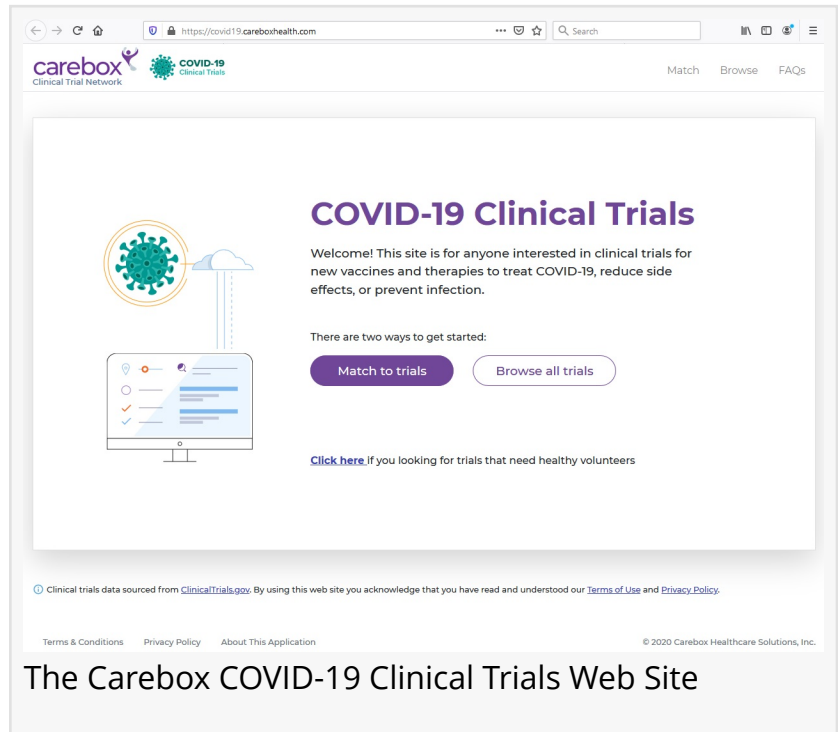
https://covid19.careboxhealth.com

Search

carebox
Clinical Trial Network

COVID-19
Clinical Trials

Match Browse FAQs

COVID-19 Clinical Trials

Welcome! This site is for anyone interested in clinical trials for new vaccines and therapies to treat COVID-19, reduce side effects, or prevent infection.

There are two ways to get started:

Match to trials

Browse all trials

Click here if you looking for trials that need healthy volunteers

Clinical trials data sourced from ClinicalTrials.gov. By using this web site you acknowledge that you have read and understood our Terms of Use and Privacy Policy.

Terms & Conditions Privacy Policy About This Application

© 2020 Carebox Healthcare Solutions, Inc.

The Carebox COVID-19 Clinical Trials Web Site